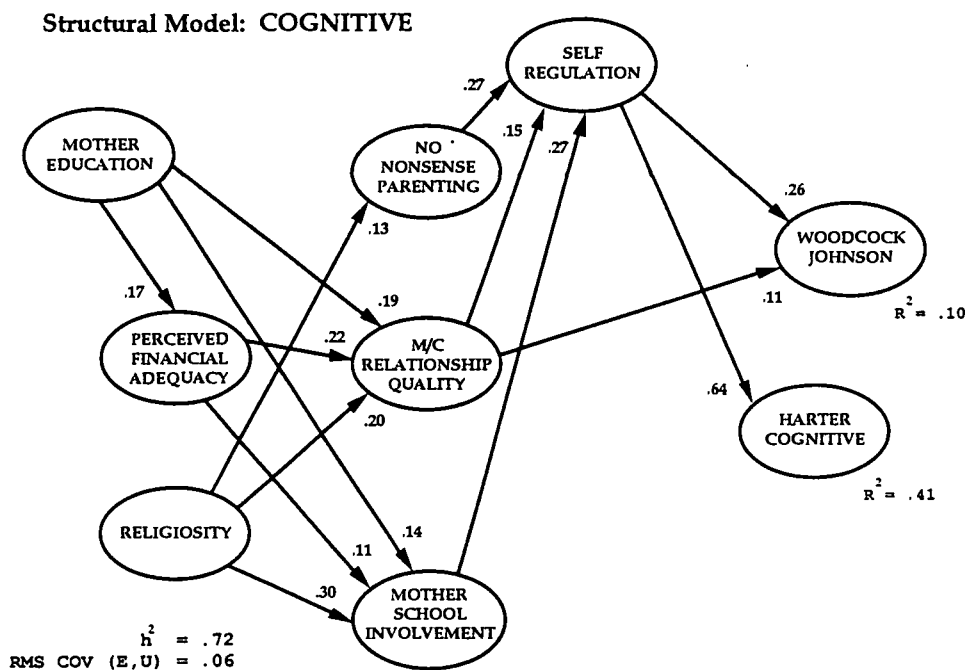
Structural Model: COGNITIVE

SELF REGULATION

.27

MOTHER EDUCATION

NO NONSENSE PARENTING

.15

.27

.26

.13

WOODCOCK JOHNSON

.17

.19

.11

$R^2 = .10$

PERCEIVED FINANCIAL ADEQUACY

.22

M/C RELATIONSHIP QUALITY

.64

HARTER COGNITIVE

.20

$R^2 = .41$

RELIGIOSITY

.14

.11

.30

MOTHER SCHOOL INVOLVEMENT

$h^2 = .72$
RMS COV (E,U) = .06